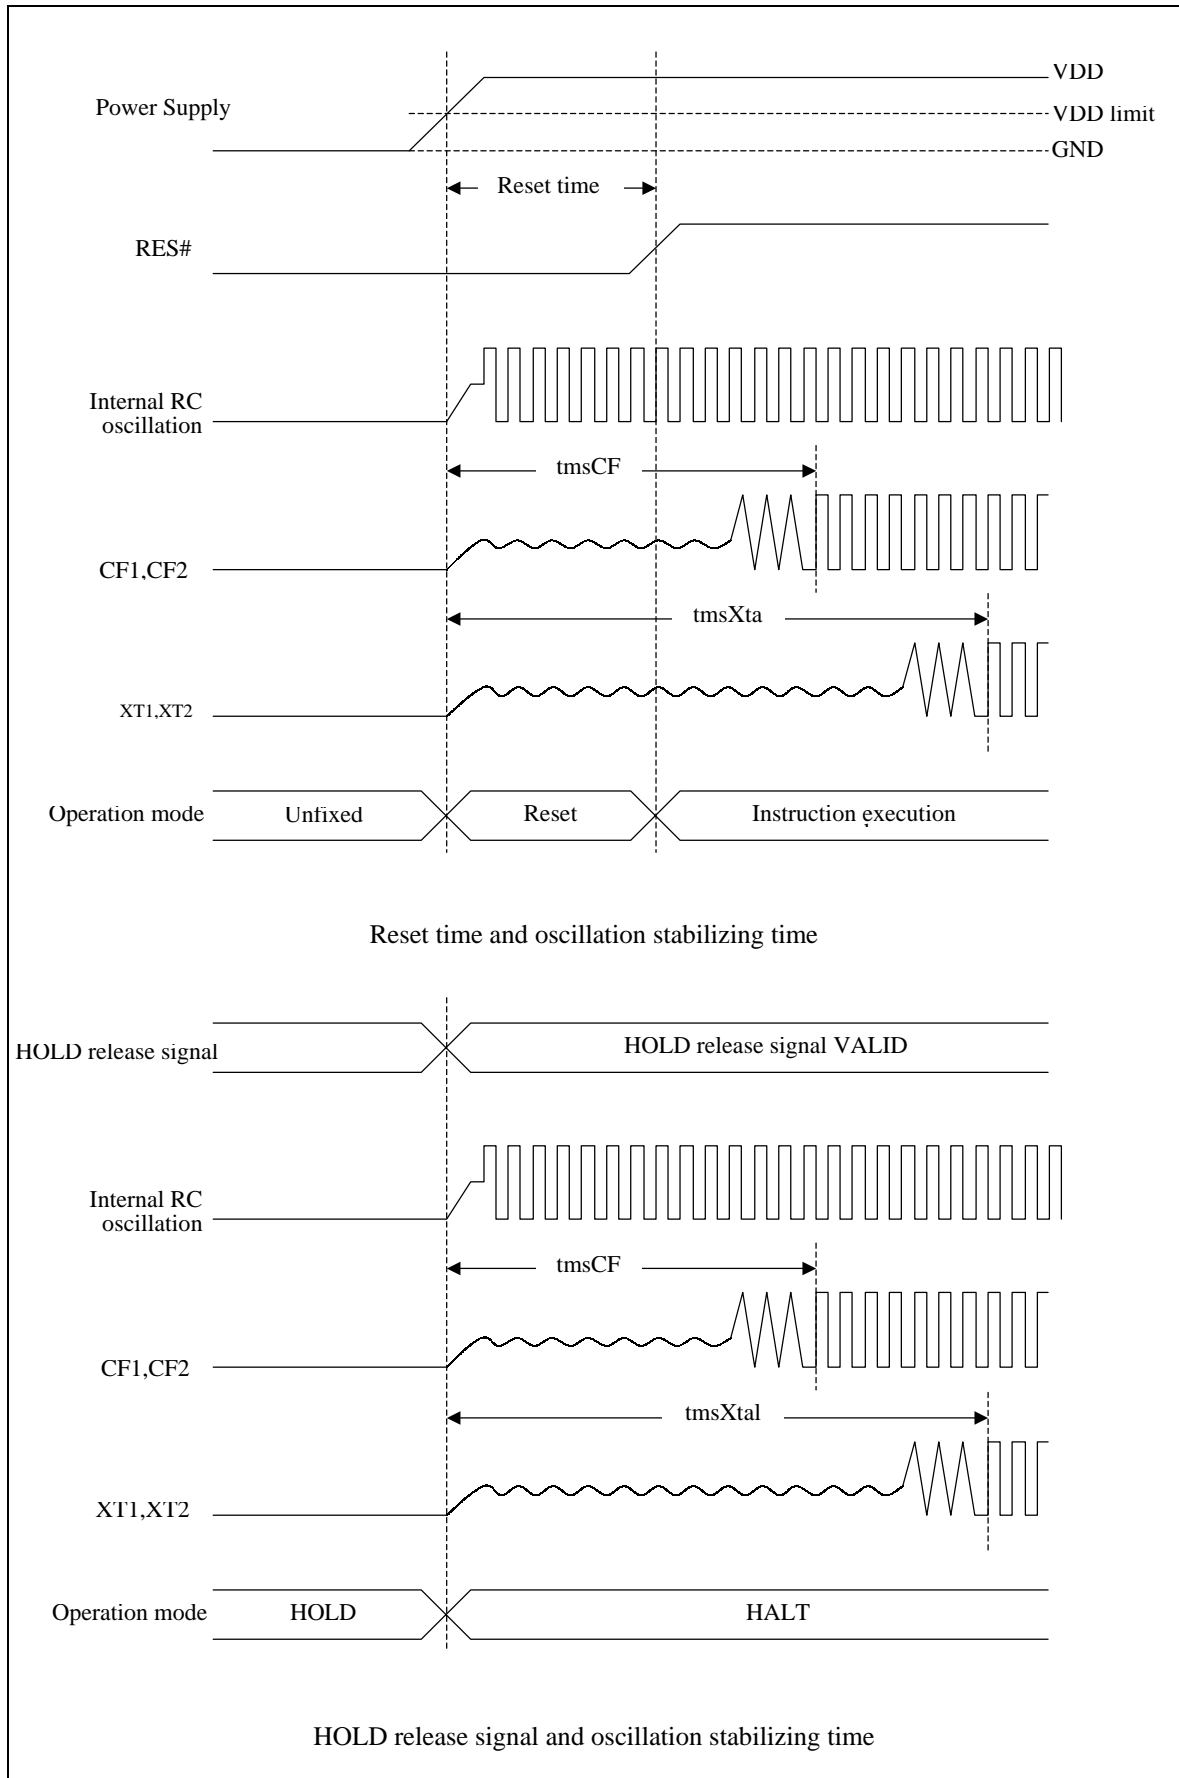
Power Supply

VDD

VDD limit

GND

Reset time

RES#

Internal RC oscillation

tmsCF

CF1,CF2

tmsXta

XT1,XT2

Operation mode

Unfixed

Reset

Instruction execution

Reset time and oscillation stabilizing time

HOLD release signal

HOLD release signal VALID

Internal RC oscillation

tmsCF

CF1,CF2

tmsXtal

XT1,XT2

Operation mode

HOLD

HALT

HOLD release signal and oscillation stabilizing time